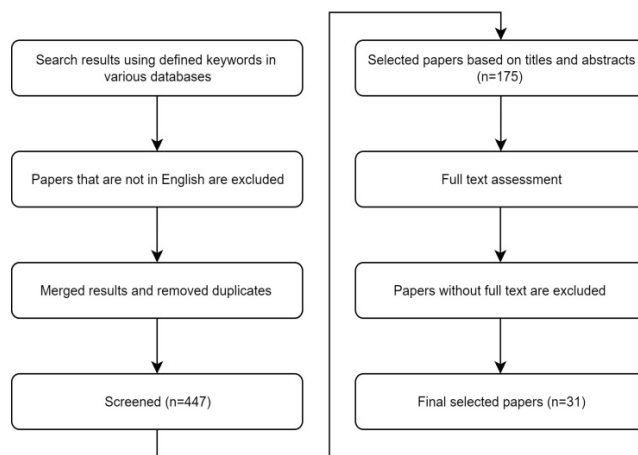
Search results using defined keywords in various databases

Papers that are not in English are excluded

Merged results and removed duplicates

Screened (n=447)

Selected papers based on titles and abstracts (n=175)

Full text assessment

Papers without full text are excluded

Final selected papers (n=31)